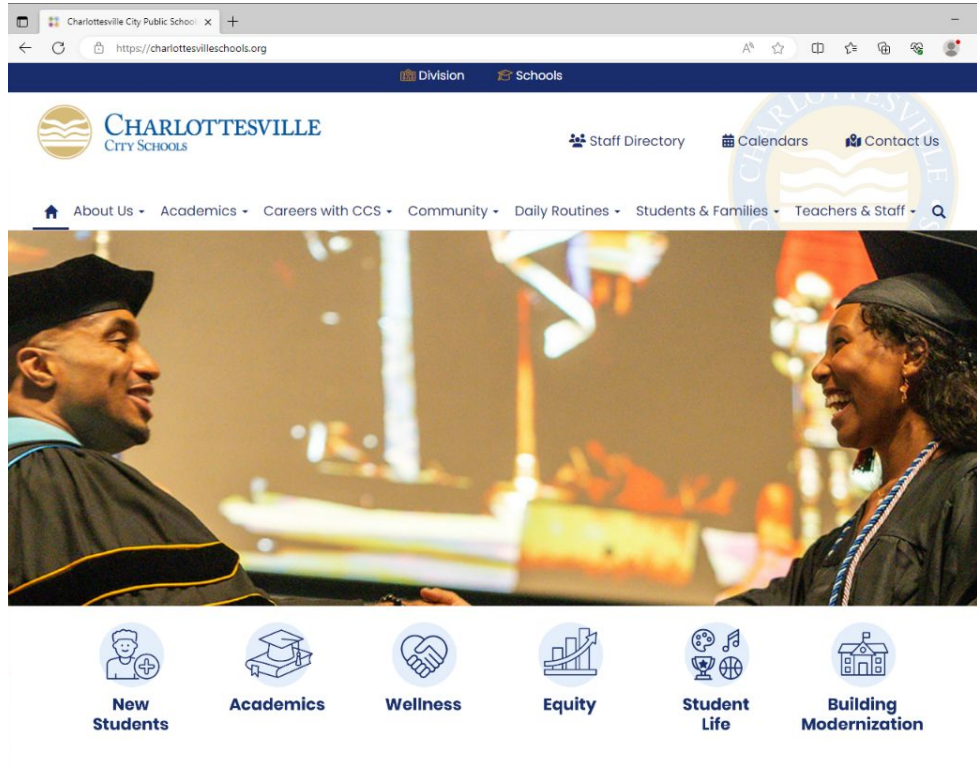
Charlottesville City Public Schoo ×
+
https://charlottesvilleschools.org

Division Schools

CHARLOTTESVILLE
CITY SCHOOLS

Staff Directory Calendars Contact Us

About Us Academics Careers with CCS Community Daily Routines Students & Families Teachers & Staff

New Students
Academics
Wellness
Equity
Student Life
Building Modernization